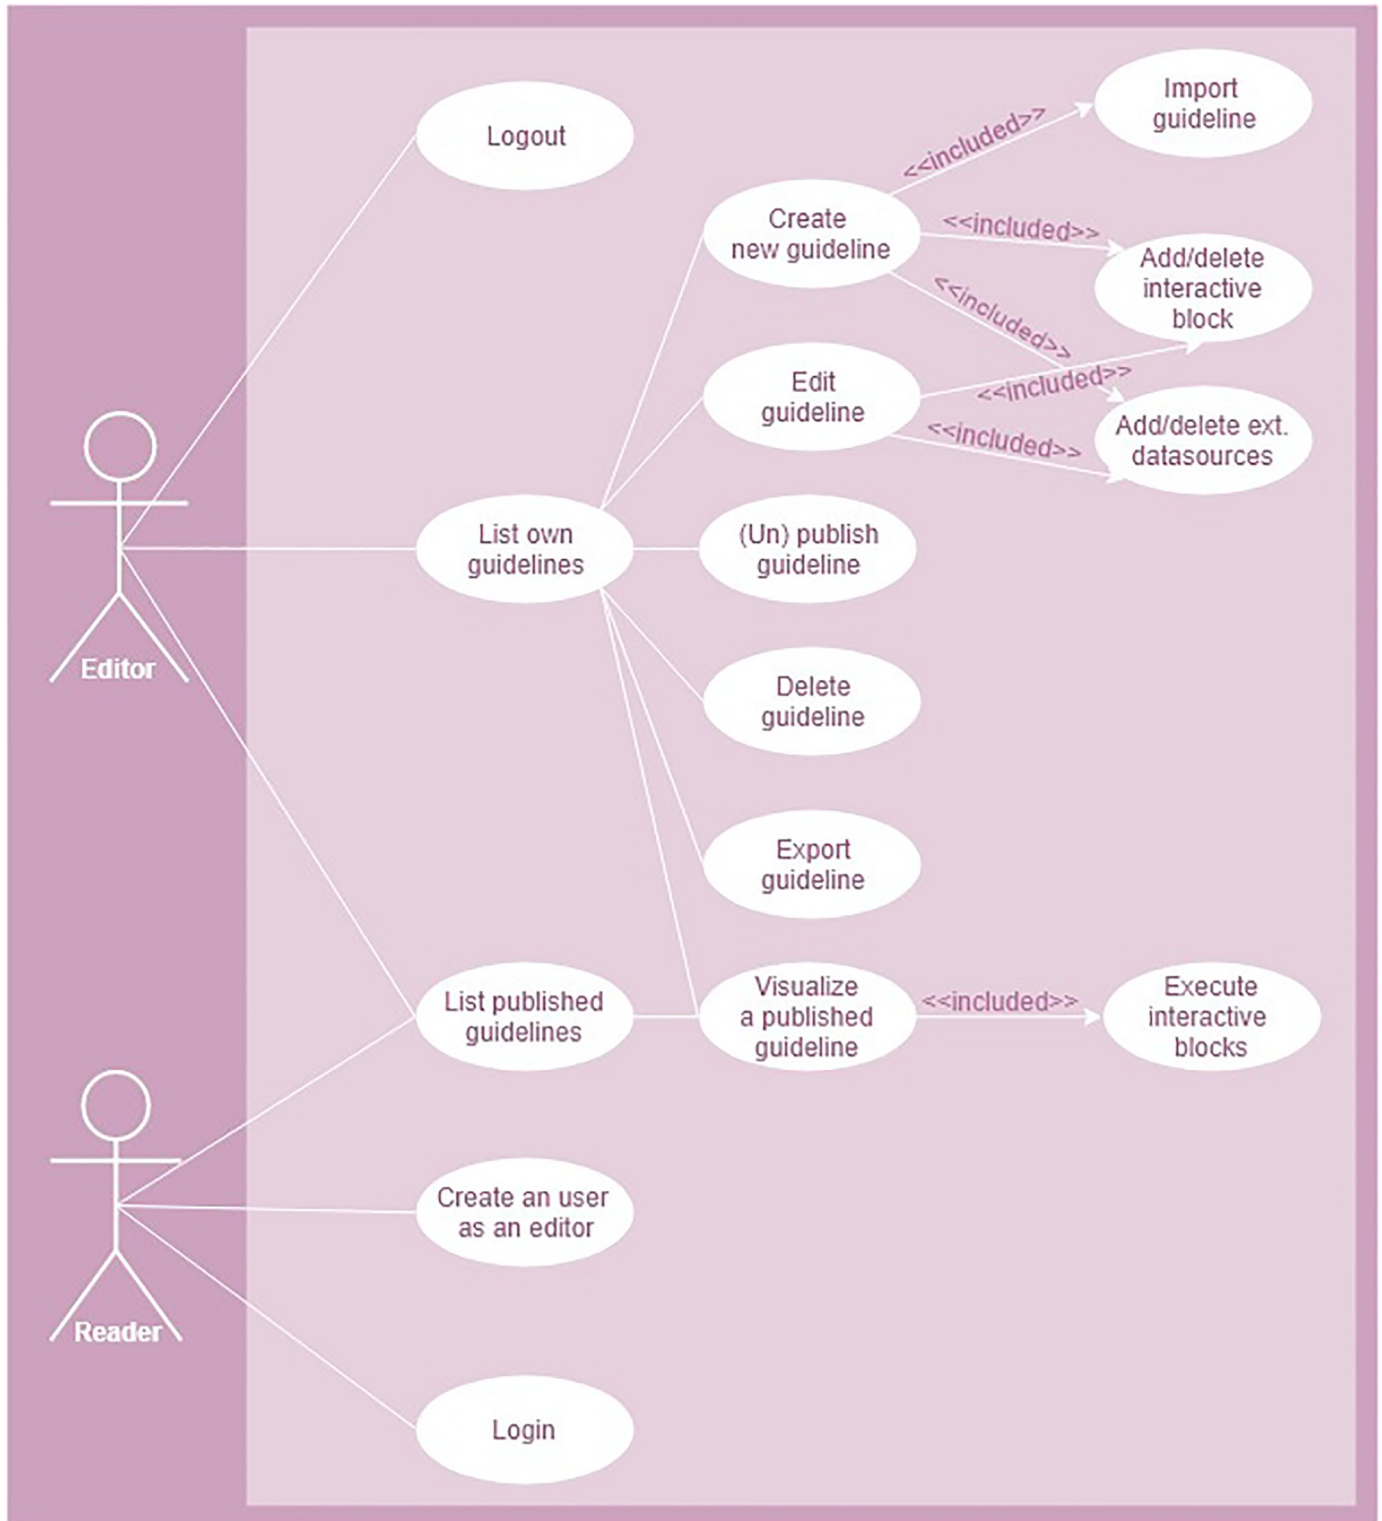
Logout

Import guideline

<<included>>

Create new guideline

<<included>>

Add/delete interactive block

<<included>>

Edit guideline

<<included>>

Add/delete ext. datasources

<<included>>

Editor

List own guidelines

(Un) publish guideline

Delete guideline

Export guideline

List published guidelines

Visualize a published guideline

<<included>>

Execute interactive blocks

Reader

Create an user as an editor

Login